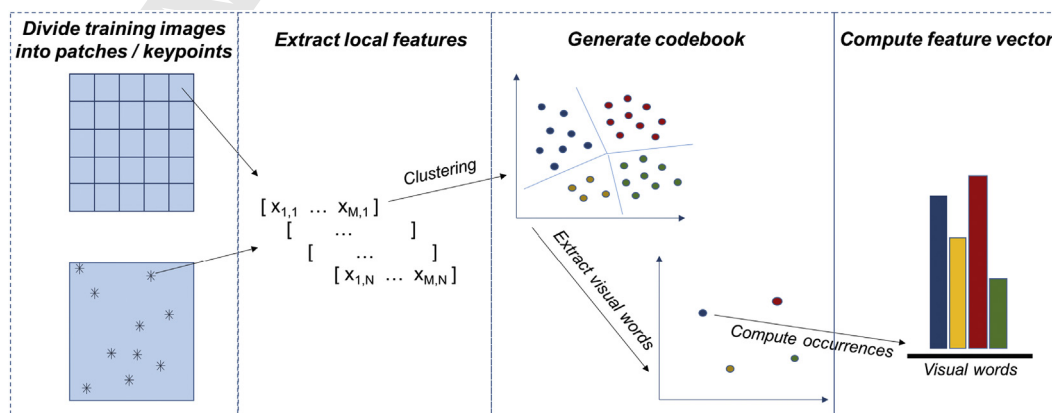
Divide training images into patches / keypoints

Extract local features

Generate codebook

Compute feature vector

Clustering

$[ x_{1,1} \ \dots \ x_{M,1} ]$
$[ \ \dots \ ]$
$[ \ \dots \ ]$
$[ x_{1,N} \ \dots \ x_{M,N} ]$

Extract visual words

Compute occurrences

Visual words